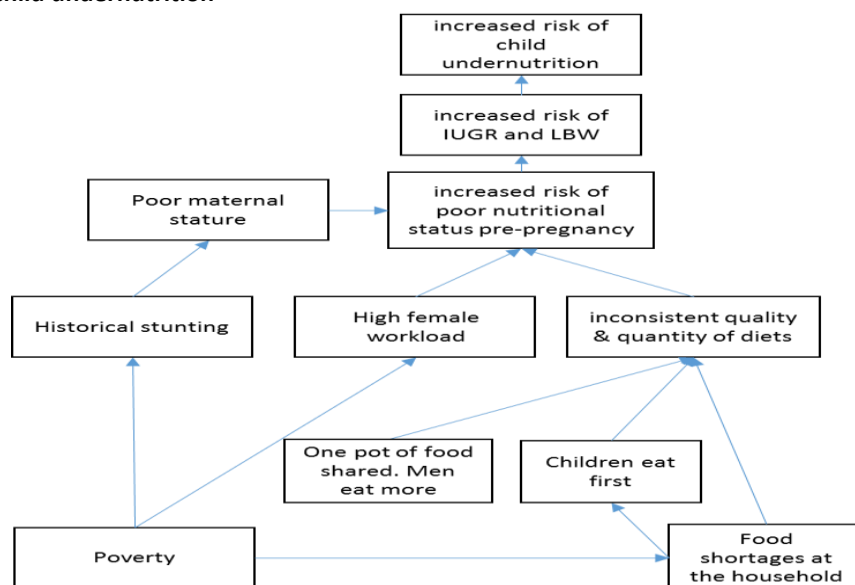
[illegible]hild undernutrition

increased risk of child undernutrition

increased risk of IUGR and LBW

Poor maternal stature

increased risk of poor nutritional status pre-pregnancy

Historical stunting

High female workload

inconsistent quality & quantity of diets

One pot of food shared. Men eat more

Children eat first

Poverty

Food shortages at the household